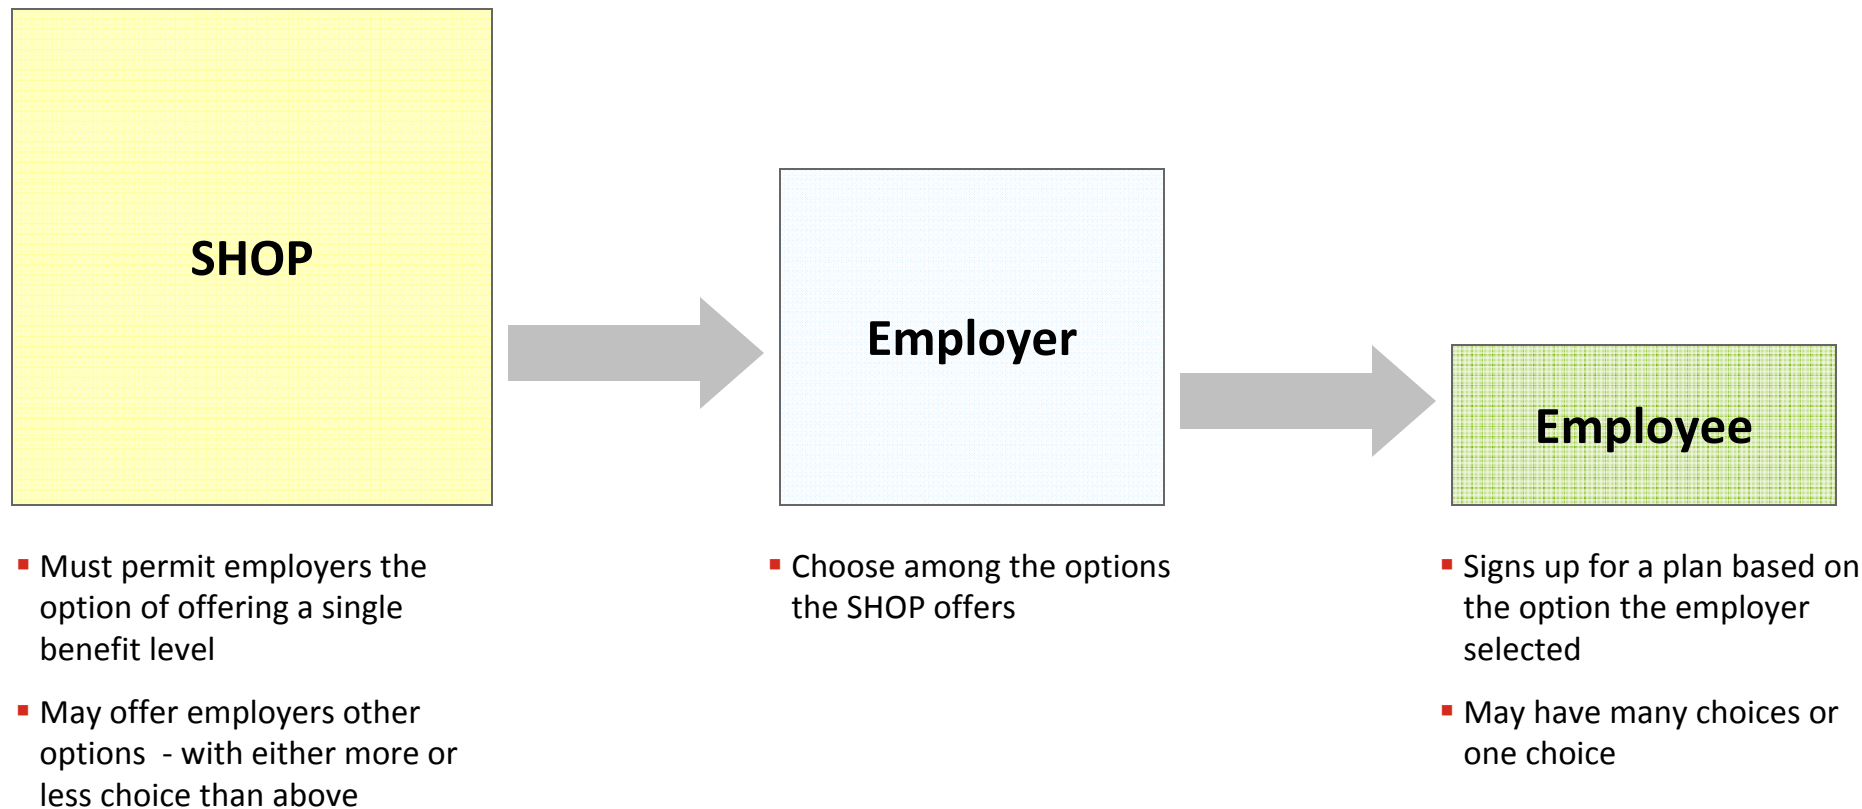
SHOP

Employer

Employee

- Must permit employers the option of offering a single benefit level

- May offer employers other options - with either more or less choice than above

- Choose among the options the SHOP offers

- Signs up for a plan based on the option the employer selected

- May have many choices or one choice